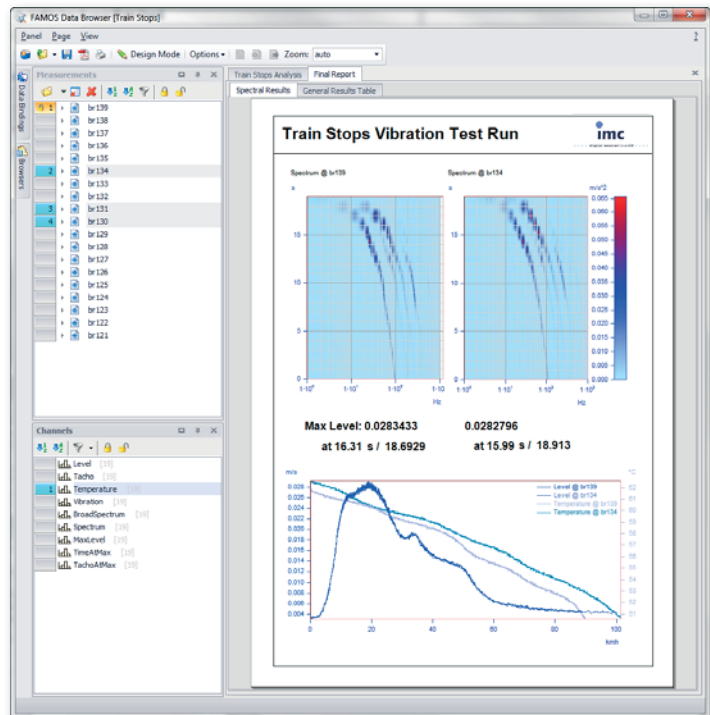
FAMOS Data Browser [Train Stops]

Panel Page View

Design Mode Options Zoom: auto

Data Bindings Browsers

Measurements

1 br139
br138
br137
br136
br135
2 br134
br133
br132
3 br131
4 br130
br129
br128
br127
br126
br125
br124
br123
br122
br121

Channels

Level [19]
Tacho [19]
1 Temperature [19]
Vibration [19]
BroadSpectrum [19]
Spectrum [19]
MaxLevel [19]
TimeAtMax [19]
TachoAtMax [19]

Train Stops Analysis Final Report

Spectral Results General Results Table

Train Stops Vibration Test Run

imc

Spectrum @ br139

Spectrum @ br134

s

m/s^2

0.065
0.060
0.056
0.052
0.048
0.044
0.040
0.036
0.032
0.028
0.024
0.020
0.016
0.012
0.008
0.004
0.000

15
10
5
0

$1\cdot10^0$ $1\cdot10^1$ $1\cdot10^2$ $1\cdot10^3$

Hz

Max Level: 0.0283433 0.0282796

at 16.31 s / 18.6929 at 15.99 s / 18.913

m/s

°C

0.028
0.026
0.024
0.022
0.020
0.018
0.016
0.014
0.012
0.010
0.008
0.006
0.004

Level @ br139
Level @ br134
Temperature @ br139
Temperature @ br134

62
61
60
59
58
57
56
55
54
53
52
51

0 20 40 60 80 100

km/h